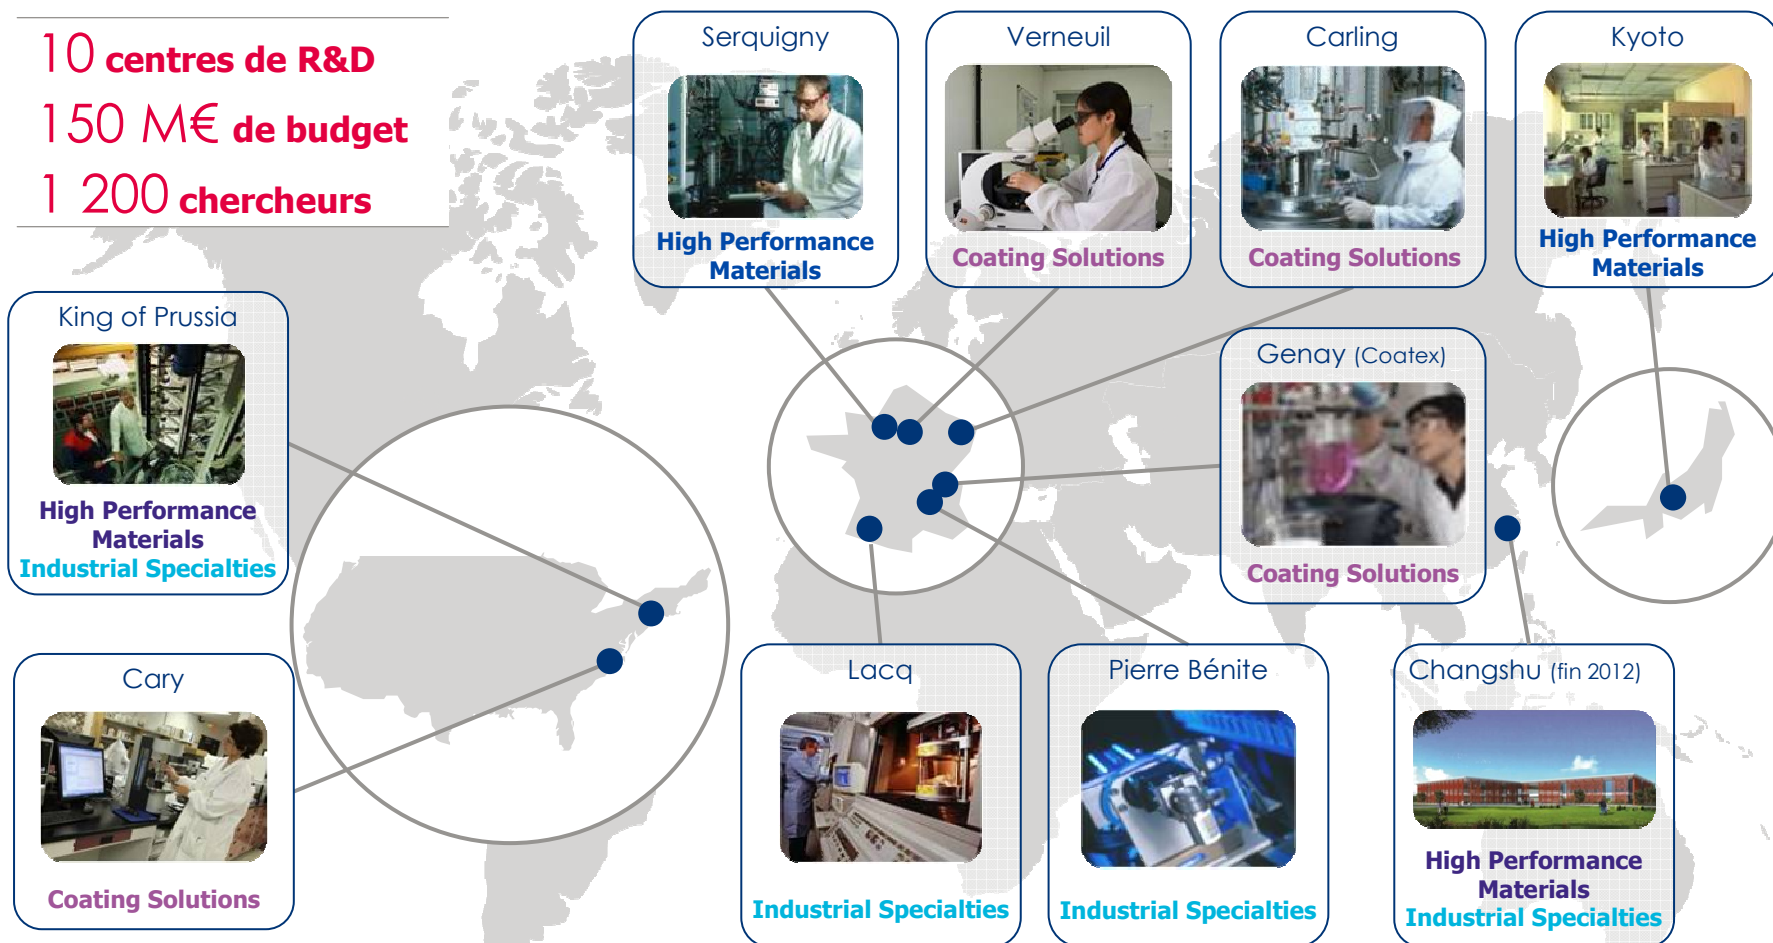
10 centres de R&D
150 M€ de budget
1 200 chercheurs

Serquigny
High Performance Materials

Verneuil
Coating Solutions

Carling
Coating Solutions

Kyoto
High Performance Materials

King of Prussia
High Performance Materials
Industrial Specialties

Genay (Coatex)
Coating Solutions

Cary
Coating Solutions

Lacq
Industrial Specialties

Pierre Bénite
Industrial Specialties

Changshu (fin 2012)
High Performance Materials
Industrial Specialties